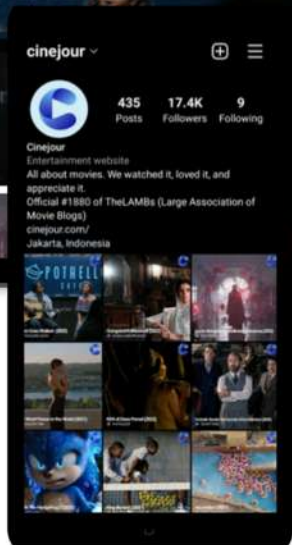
cinejour

435 Posts
17.4K Followers
9 Following

Cinejour
Entertainment website
All about movies. We watched it, loved it, and appreciate it.
Official #1880 of TheLAMBs (Large Association of Movie Blogs)
cinejour.com/
Jakarta, Indonesia

POTRELL
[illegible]